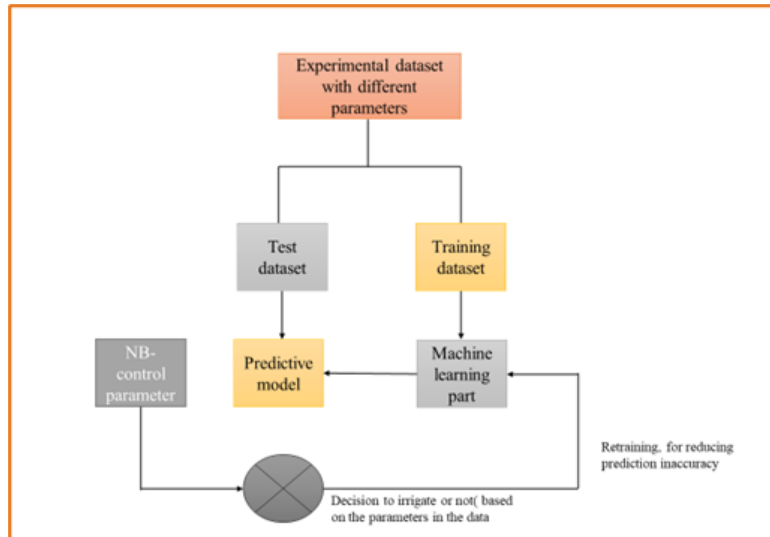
Experimental dataset with different parameters

Test dataset

Training dataset

NB-control parameter

Predictive model

Machine learning part

Retraining, for reducing prediction inaccuracy

Decision to irrigate or not( based on the parameters in the data